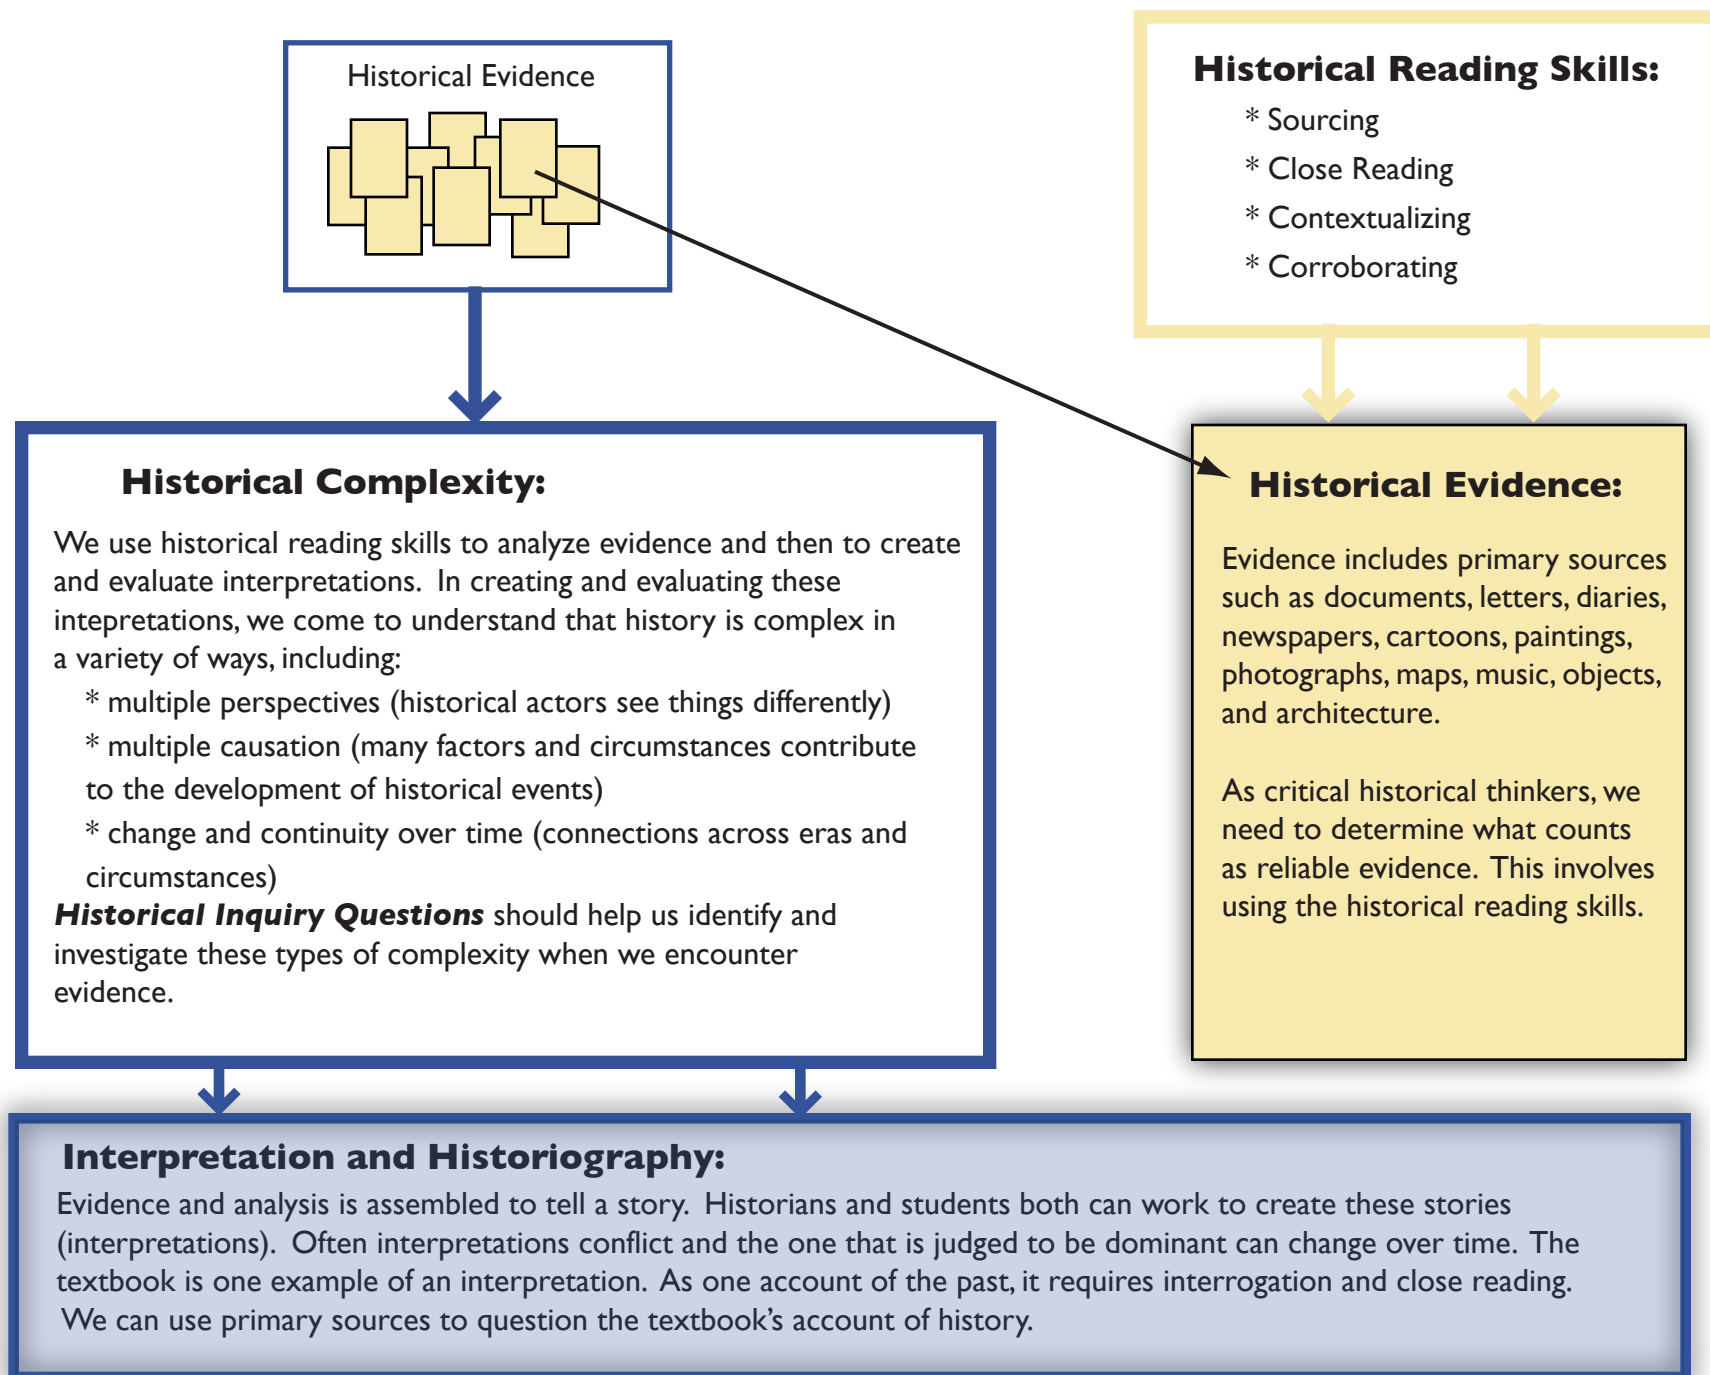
Historical Evidence

Historical Reading Skills:
* Sourcing
* Close Reading
* Contextualizing
* Corroborating

Historical Complexity:

We use historical reading skills to analyze evidence and then to create and evaluate interpretations. In creating and evaluating these intepretations, we come to understand that history is complex in a variety of ways, including:
* multiple perspectives (historical actors see things differently)
* multiple causation (many factors and circumstances contribute to the development of historical events)
* change and continuity over time (connections across eras and circumstances)
***Historical Inquiry Questions*** should help us identify and investigate these types of complexity when we encounter evidence.

Historical Evidence:

Evidence includes primary sources such as documents, letters, diaries, newspapers, cartoons, paintings, photographs, maps, music, objects, and architecture.

As critical historical thinkers, we need to determine what counts as reliable evidence. This involves using the historical reading skills.

Interpretation and Historiography:
Evidence and analysis is assembled to tell a story. Historians and students both can work to create these stories (interpretations). Often interpretations conflict and the one that is judged to be dominant can change over time. The textbook is one example of an interpretation. As one account of the past, it requires interrogation and close reading. We can use primary sources to question the textbook's account of history.